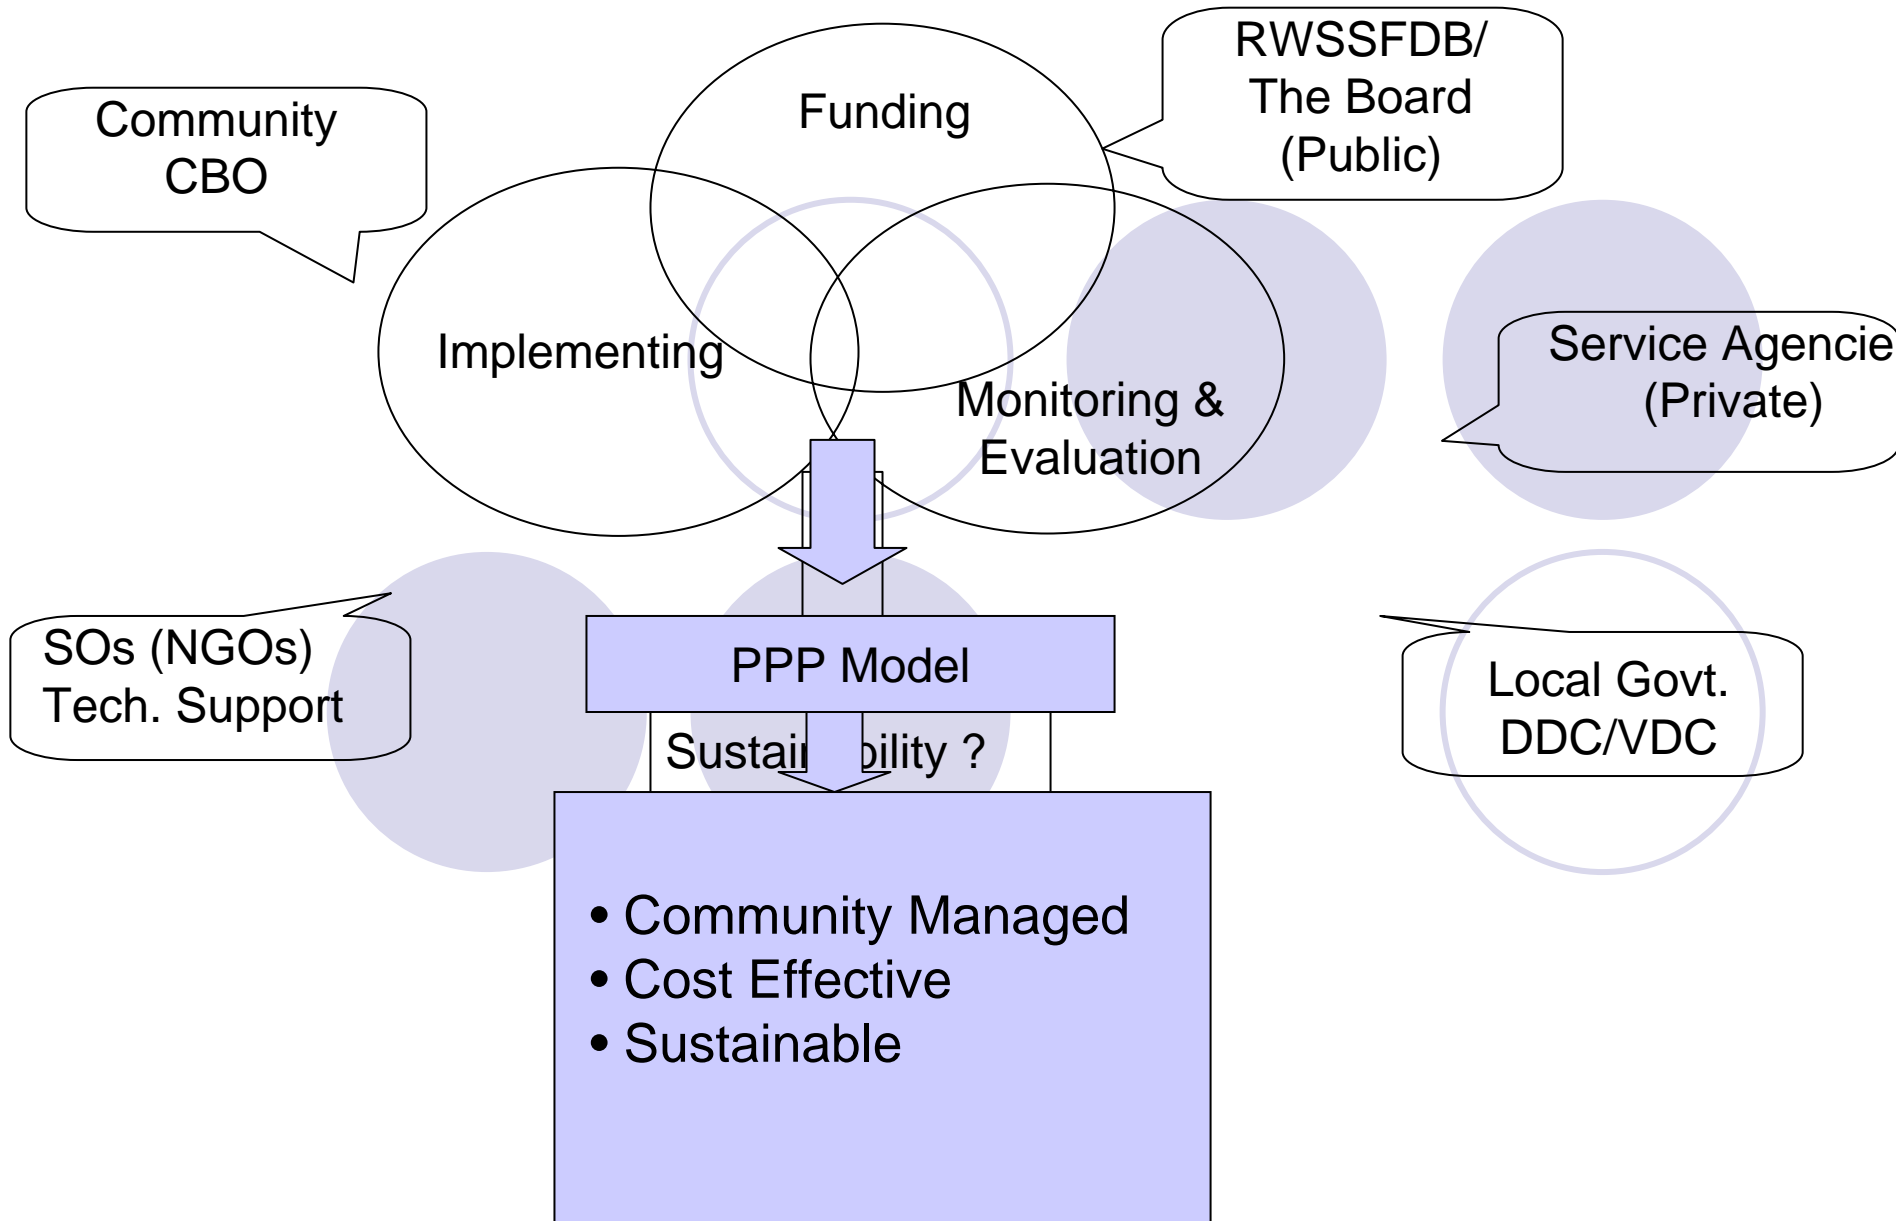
Community CBO

Funding

RWSSFDB/ The Board (Public)

Implementing

Monitoring & Evaluation

Service Agencie (Private)

SOs (NGOs) Tech. Support

PPP Model

Sustai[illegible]bility ?

Local Govt. DDC/VDC

• Community Managed
• Cost Effective
• Sustainable